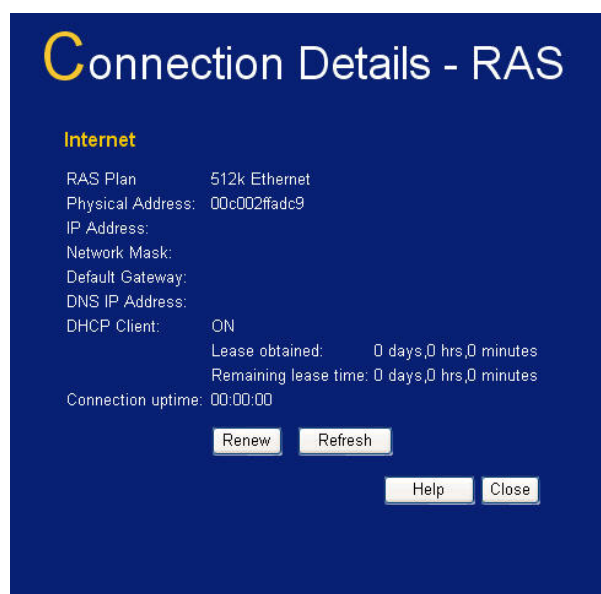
Connection Details - RAS

Internet

| | | |
|---|---|---|
| RAS Plan | 512k Ethernet | |
| Physical Address: | 00c002ffadc9 | |
| IP Address: | | |
| Network Mask: | | |
| Default Gateway: | | |
| DNS IP Address: | | |
| DHCP Client: | ON | |
| | Lease obtained: | 0 days,0 hrs,0 minutes |
| | Remaining lease time: | 0 days,0 hrs,0 minutes |
| Connection uptime: | 00:00:00 | |

Renew Refresh

Help Close